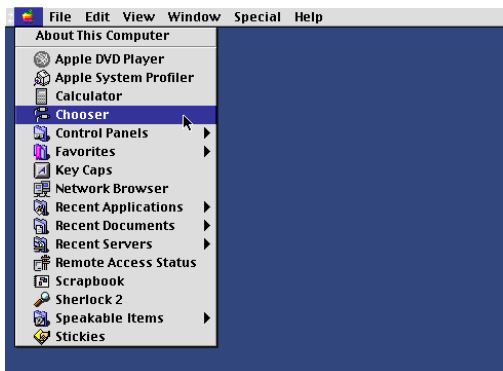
File Edit View Window Special Help

About This Computer

Apple DVD Player
Apple System Profiler
Calculator
Chooser
Control Panels
Favorites
Key Caps
Network Browser
Recent Applications
Recent Documents
Recent Servers
Remote Access Status
Scrapbook
Sherlock 2
Speakable Items
Stickies